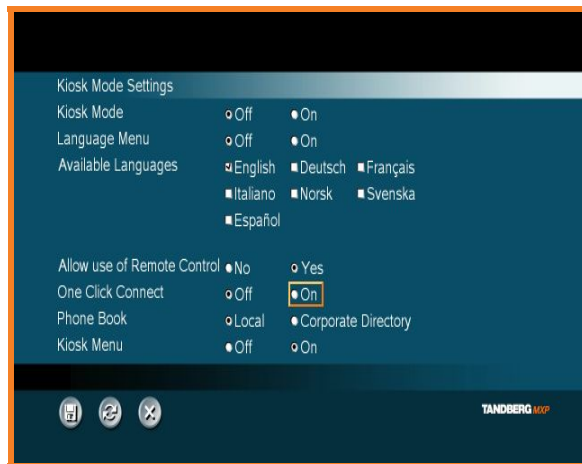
Kiosk Mode Settings

| | | | |
|---|---|---|---|
| Kiosk Mode | Off | On | |
| Language Menu | Off | On | |
| Available Languages | English | Deutsch | Français |
| | Italiano | Norsk | Svenska |
| | Español | | |
| Allow use of Remote Control | No | Yes | |
| One Click Connect | Off | On | |
| Phone Book | Local | Corporate Directory | |
| Kiosk Menu | Off | On | |

TANDBERG MXP